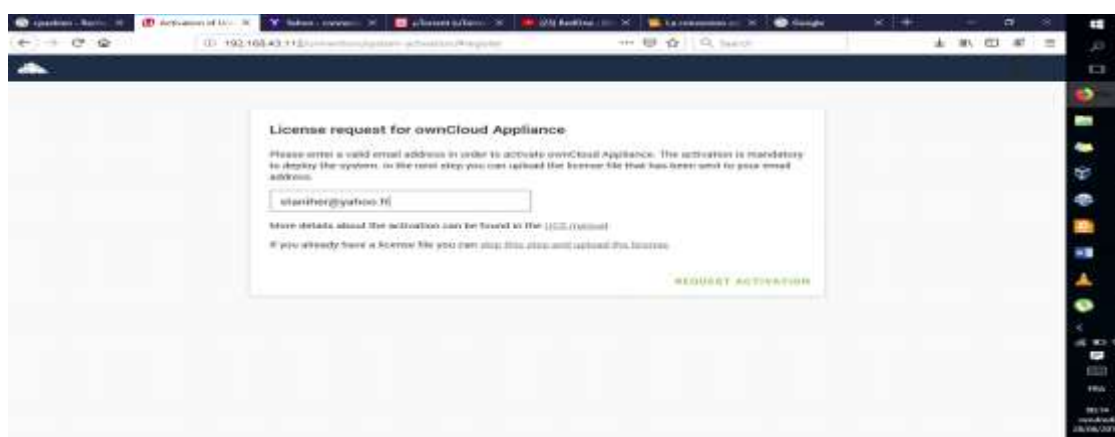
License request for ownCloud Appliance

Please enter a valid email address in order to activate ownCloud Appliance. The activation is mandatory to deploy the system. In the next step you can upload the license file that has been sent to your email address.

stanihor@yahoo.fr

More details about the activation can be found in the UCS manual

If you already have a license file you can skip this step and upload the license.

REQUEST ACTIVATION

192.168.43.112/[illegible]

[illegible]